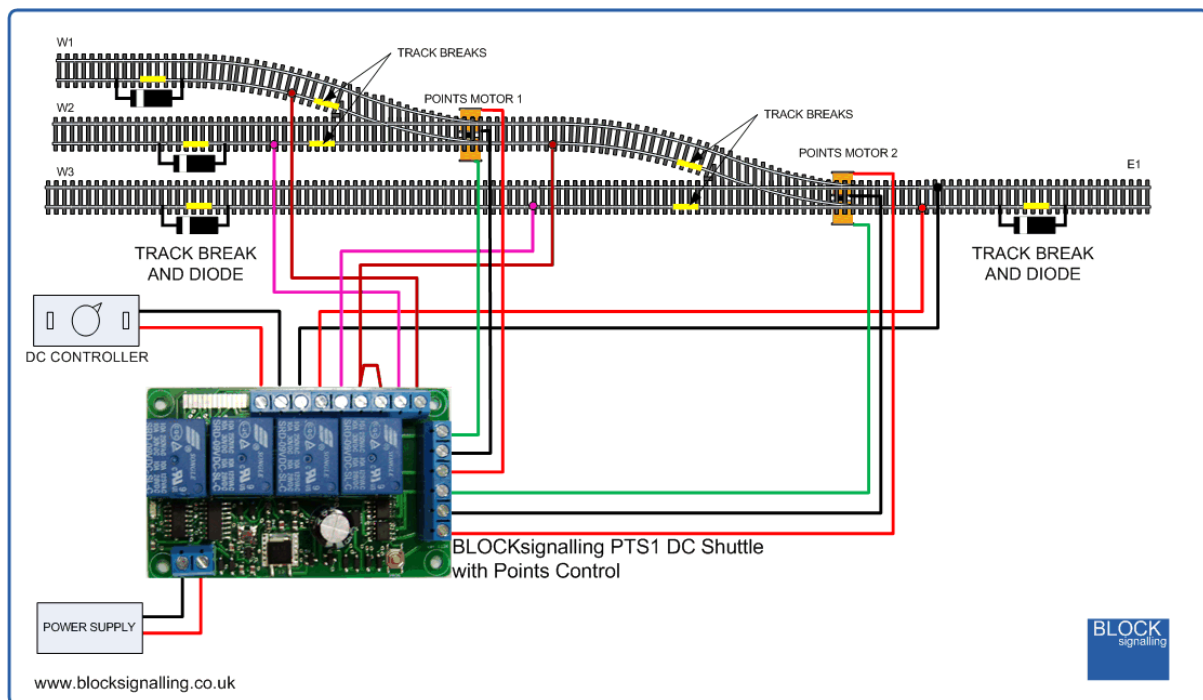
W1

TRACK BREAKS

W2

POINTS MOTOR 1

TRACK BREAKS

POINTS MOTOR 2

W3

E1

TRACK BREAK AND DIODE

TRACK BREAK AND DIODE

DC CONTROLLER

BLOCKsignalling PTS1 DC Shuttle with Points Control

POWER SUPPLY

BLOCK signalling

www.blocksignalling.co.uk